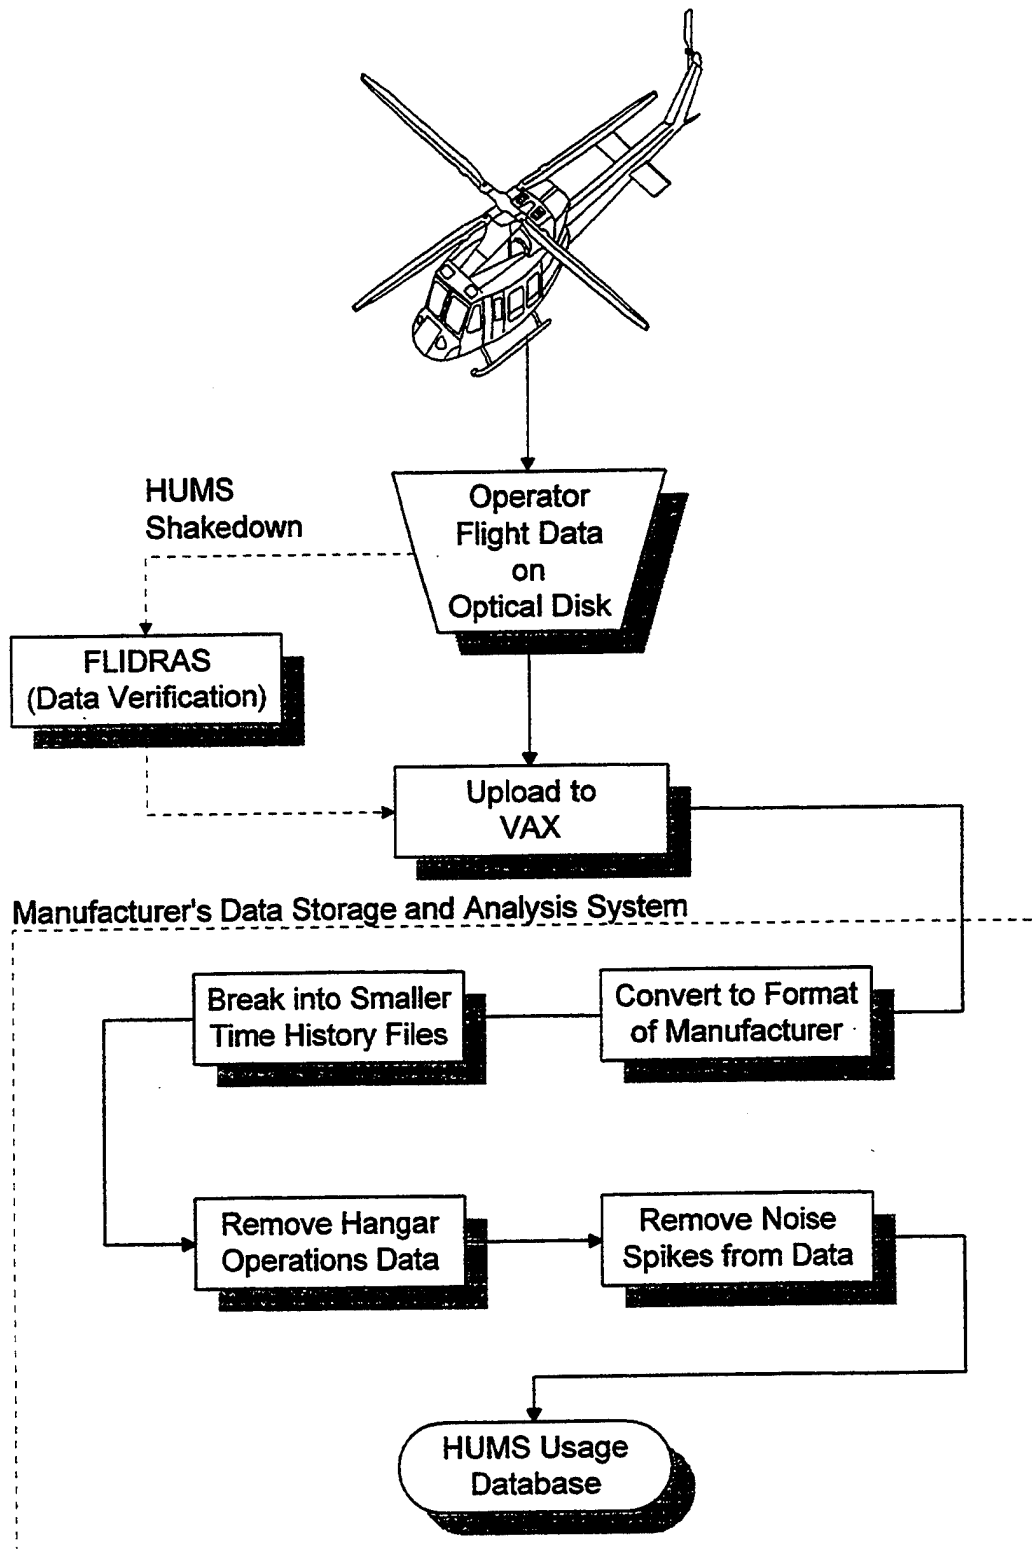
HUMS Shakedown

Operator Flight Data on Optical Disk

FLIDRAS (Data Verification)

Upload to VAX

Manufacturer's Data Storage and Analysis System

Break into Smaller Time History Files

Convert to Format of Manufacturer

Remove Hangar Operations Data

Remove Noise Spikes from Data

HUMS Usage Database